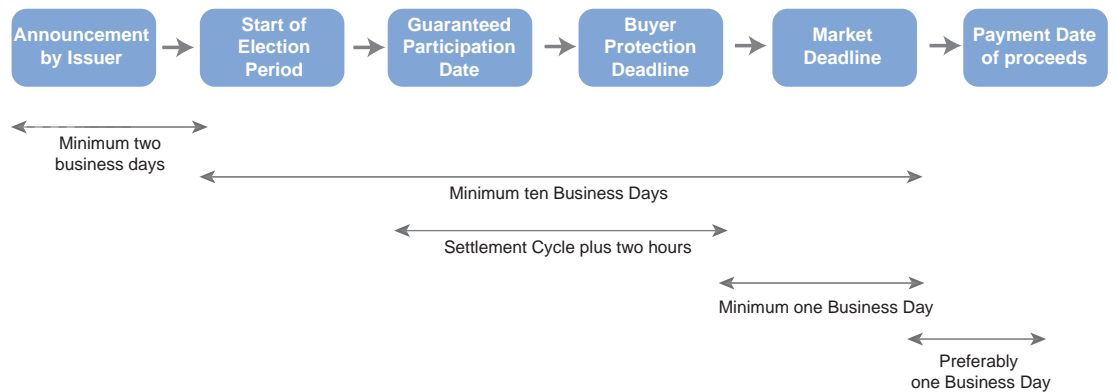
Announcement by Issuer

Start of Election Period

Guaranteed Participation Date

Buyer Protection Deadline

Market Deadline

Payment Date of proceeds

Minimum two business days

Minimum ten Business Days

Settlement Cycle plus two hours

Minimum one Business Day

Preferably one Business Day